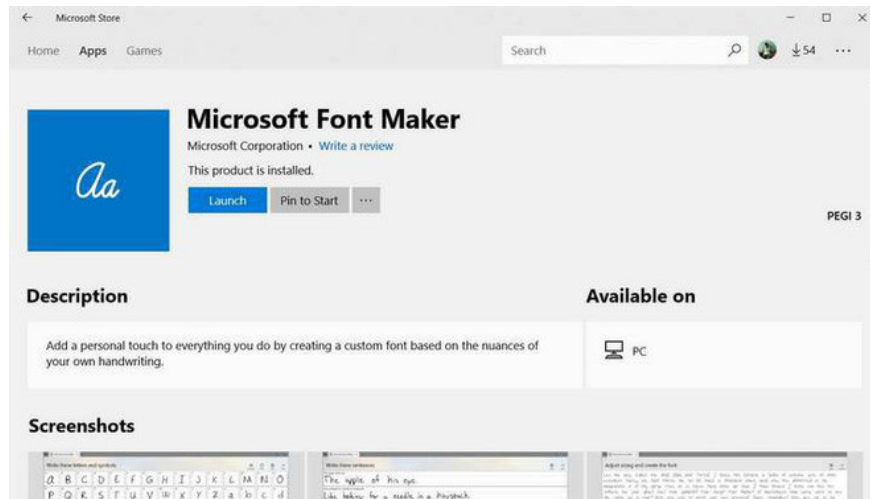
← Microsoft Store

Home Apps Games

Search

⤓54 ···

Aa

Microsoft Font Maker

Microsoft Corporation • Write a review

This product is installed.

Launch Pin to Start ···

PEGI 3

Description

Add a personal touch to everything you do by creating a custom font based on the nuances of your own handwriting.

Available on

PC

Screenshots

Write these letters and symbols

a B C D E F G H I J K L M N O
P Q R S T U V W X Y Z a b c d

Write these sentences

The apple of his eye
Like looking for a needle in a haystack

Adjust sizing and create the font

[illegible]